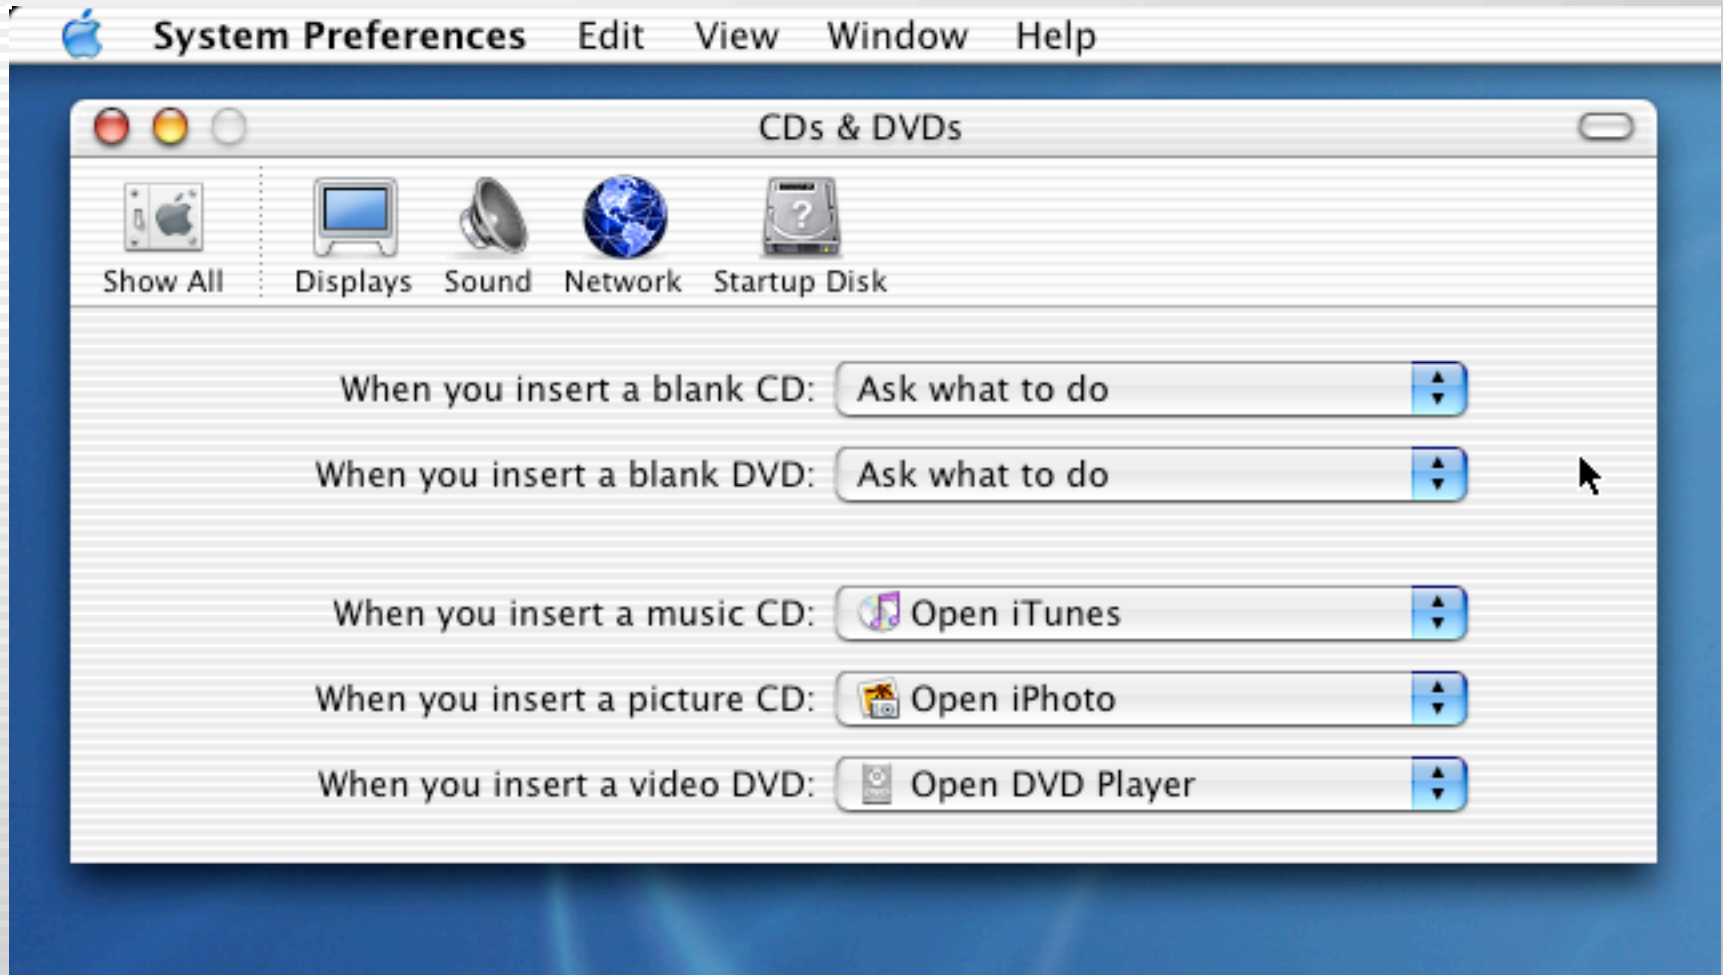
System Preferences Edit View Window Help

CDs & DVDs

Show All Displays Sound Network Startup Disk

When you insert a blank CD: Ask what to do

When you insert a blank DVD: Ask what to do

When you insert a music CD: Open iTunes

When you insert a picture CD: Open iPhoto

When you insert a video DVD: Open DVD Player